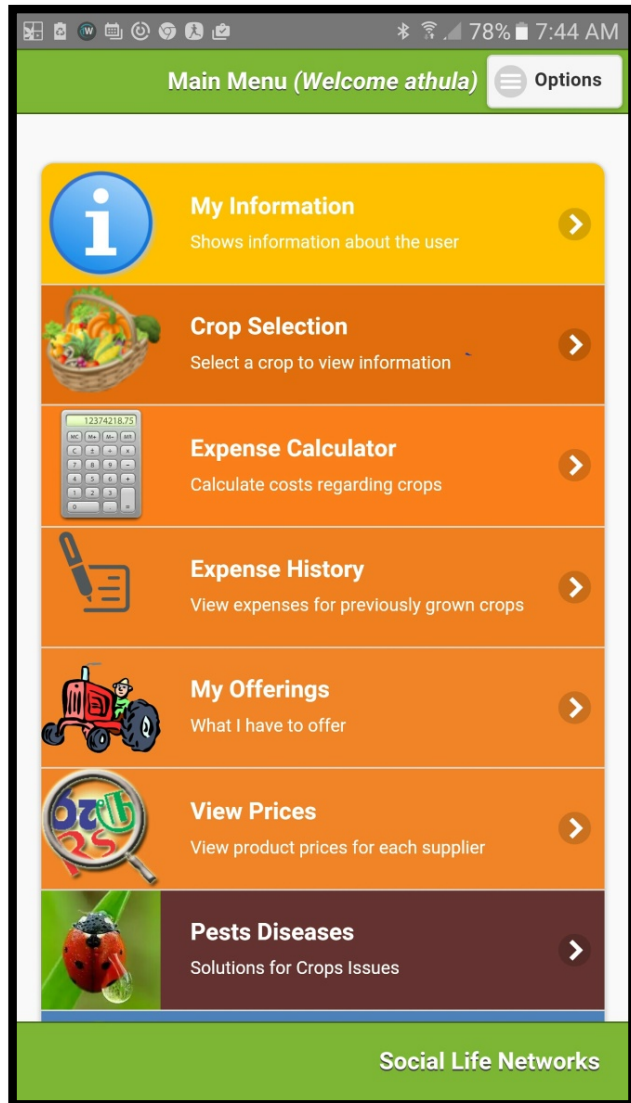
78% 7:44 AM

Main Menu (Welcome athula)

Options

My Information
Shows information about the user

Crop Selection
Select a crop to view information

12374218.75

MC M+ M- MR
C ± + ×
7 8 9 -
4 5 6 +
1 2 3
0 . =

Expense Calculator
Calculate costs regarding crops

Expense History
View expenses for previously grown crops

My Offerings
What I have to offer

View Prices
View product prices for each supplier

Pests Diseases
Solutions for Crops Issues

Social Life Networks